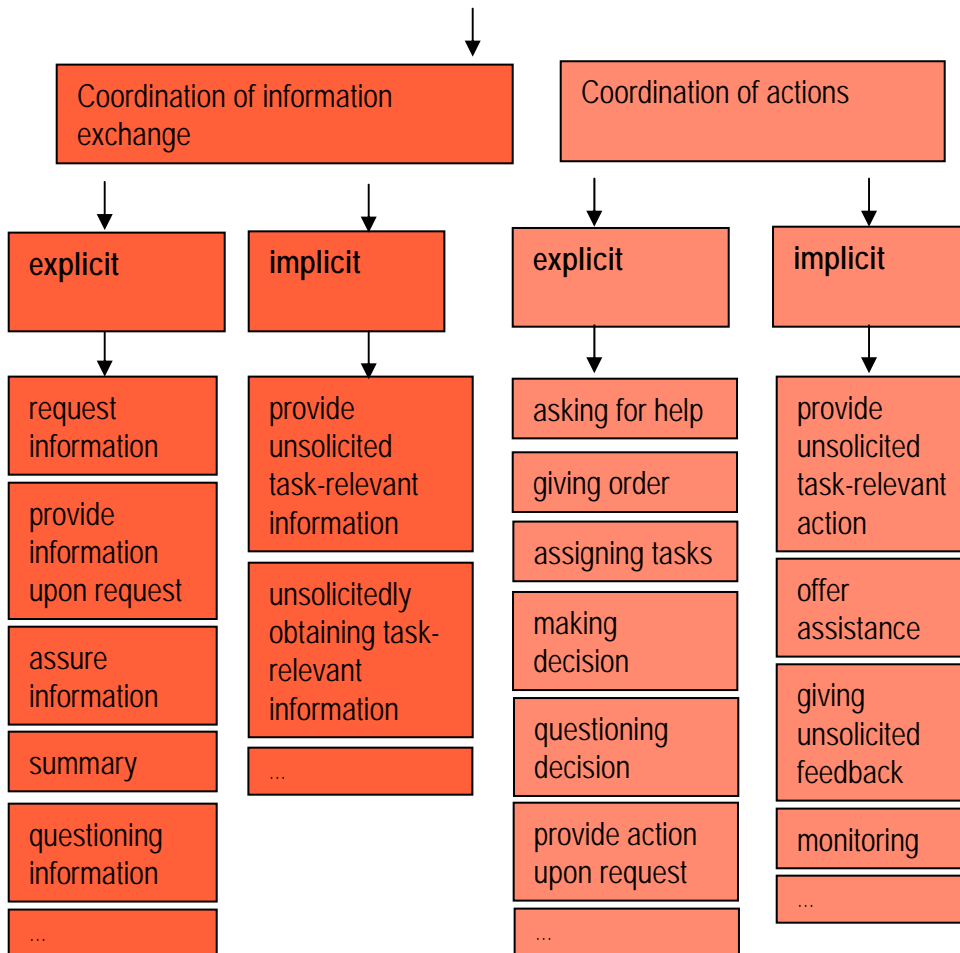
Coordination of information exchange

Coordination of actions

explicit

implicit

explicit

implicit

request information

provide information upon request

assure information

summary

questioning information

...

provide unsolicited task-relevant information

unsolicitedly obtaining task-relevant information

...

asking for help

giving order

assigning tasks

making decision

questioning decision

provide action upon request

...

provide unsolicited task-relevant action

offer assistance

giving unsolicited feedback

monitoring

...